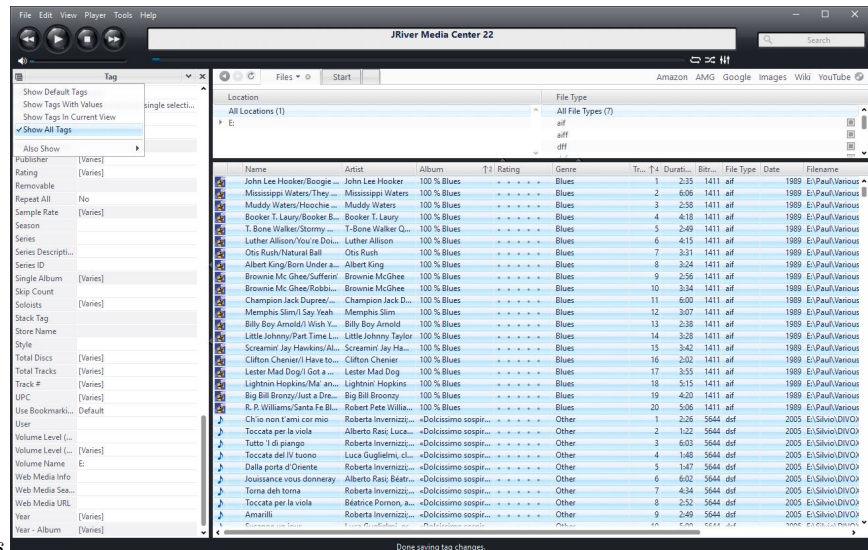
File Edit View Player Tools Help

JRiver Media Center 22

Search

Tag

Show Default Tags
Show Tags With Values
Show Tags In Current View
✓ Show All Tags

Also Show

single selecti...

Files ▾ Start

Amazon AMG Google Images Wiki YouTube

Location
All Locations (1)
▸ E:

File Type
All File Types (7)
aif
aiff
dff

| Tag | Value |
|---|---|
| Publisher | [Varies] |
| Rating | [Varies] |
| Removable | |
| Repeat All | No |
| Sample Rate | [Varies] |
| Season | |
| Series | |
| Series Descripti... | |
| Series ID | |
| Single Album | [Varies] |
| Skip Count | |
| Soloists | [Varies] |
| Stack Tag | |
| Store Name | |
| Style | |
| Total Discs | [Varies] |
| Total Tracks | [Varies] |
| Track # | [Varies] |
| UPC | [Varies] |
| Use Bookmarki... | Default |
| User | |
| Volume Level (... | |
| Volume Level (... | [Varies] |
| Volume Name | E: |
| Web Media Info | |
| Web Media Sea... | |
| Web Media URL | |
| Year | [Varies] |
| Year - Album | [Varies] |

| Name | Artist | Album | Rating | Genre | Tr... | Durati... | Bitr... | File Type | Date | Filename |
|---|---|---|---|---|---|---|---|---|---|---|
| John Lee Hooker/Boogie ... | John Lee Hooker | 100 % Blues | | Blues | 1 | 2:35 | 1411 | aif | 1989 | E:\Paul\Various |
| Mississippi Waters/They ... | Mississippi Waters | 100 % Blues | | Blues | 2 | 6:06 | 1411 | aif | 1989 | E:\Paul\Various |
| Muddy Waters/Hoochie ... | Muddy Waters | 100 % Blues | | Blues | 3 | 2:58 | 1411 | aif | 1989 | E:\Paul\Various |
| Booker T. Laury/Booker B... | Booker T. Laury | 100 % Blues | | Blues | 4 | 4:18 | 1411 | aif | 1989 | E:\Paul\Various |
| T. Bone Walker/Stormy ... | T-Bone Walker Q... | 100 % Blues | | Blues | 5 | 2:49 | 1411 | aif | 1989 | E:\Paul\Various |
| Luther Allison/You're Doi... | Luther Allison | 100 % Blues | | Blues | 6 | 4:15 | 1411 | aif | 1989 | E:\Paul\Various |
| Otis Rush/Natural Ball | Otis Rush | 100 % Blues | | Blues | 7 | 3:31 | 1411 | aif | 1989 | E:\Paul\Various |
| Albert King/Born Under a... | Albert King | 100 % Blues | | Blues | 8 | 3:24 | 1411 | aif | 1989 | E:\Paul\Various |
| Brownie Mc Ghee/Sufferin' | Brownie McGhee | 100 % Blues | | Blues | 9 | 2:56 | 1411 | aif | 1989 | E:\Paul\Various |
| Brownie Mc Ghee/Robbi... | Brownie McGhee | 100 % Blues | | Blues | 10 | 3:34 | 1411 | aif | 1989 | E:\Paul\Various |
| Champion Jack Dupree/... | Champion Jack D... | 100 % Blues | | Blues | 11 | 6:00 | 1411 | aif | 1989 | E:\Paul\Various |
| Memphis Slim/I Say Yeah | Memphis Slim | 100 % Blues | | Blues | 12 | 3:07 | 1411 | aif | 1989 | E:\Paul\Various |
| Billy Boy Arnold/I Wish Y... | Billy Boy Arnold | 100 % Blues | | Blues | 13 | 2:38 | 1411 | aif | 1989 | E:\Paul\Various |
| Little Johnny/Part Time L... | Little Johnny Taylor | 100 % Blues | | Blues | 14 | 3:28 | 1411 | aif | 1989 | E:\Paul\Various |
| Screamin' Jay Hawkins/Al... | Screamin' Jay Ha... | 100 % Blues | | Blues | 15 | 3:42 | 1411 | aif | 1989 | E:\Paul\Various |
| Clifton Chenier/I Have to... | Clifton Chenier | 100 % Blues | | Blues | 16 | 2:02 | 1411 | aif | 1989 | E:\Paul\Various |
| Lester Mad Dog/I Got a ... | Lester Mad Dog | 100 % Blues | | Blues | 17 | 3:55 | 1411 | aif | 1989 | E:\Paul\Various |
| Lightnin Hopkins/Ma' an... | Lightnin' Hopkins | 100 % Blues | | Blues | 18 | 5:15 | 1411 | aif | 1989 | E:\Paul\Various |
| Big Bill Bronzy/Just a Dre... | Big Bill Broonzy | 100 % Blues | | Blues | 19 | 4:20 | 1411 | aif | 1989 | E:\Paul\Various |
| R. P. Williams/Santa Fe Bl... | Robert Pete Willia... | 100 % Blues | | Blues | 20 | 5:06 | 1411 | aif | 1989 | E:\Paul\Various |
| Ch'io non t'ami cor mio | Roberta Invernizzi;... | «Dolcissimo sospir... | | Other | 1 | 2:26 | 5644 | dsf | 2005 | E:\Silvio\DIVOX |
| Toccata per la viola | Alberto Rasi; Luca... | «Dolcissimo sospir... | | Other | 2 | 1:22 | 5644 | dsf | 2005 | E:\Silvio\DIVOX |
| Tutto 'l di piango | Roberta Invernizzi;... | «Dolcissimo sospir... | | Other | 3 | 6:03 | 5644 | dsf | 2005 | E:\Silvio\DIVOX |
| Toccata del IV tuono | Luca Guglielmi, cl... | «Dolcissimo sospir... | | Other | 4 | 1:48 | 5644 | dsf | 2005 | E:\Silvio\DIVOX |
| Dalla porta d'Oriente | Roberta Invernizzi;... | «Dolcissimo sospir... | | Other | 5 | 1:47 | 5644 | dsf | 2005 | E:\Silvio\DIVOX |
| Jouissance vous donneray | Alberto Rasi; Béatr... | «Dolcissimo sospir... | | Other | 6 | 6:02 | 5644 | dsf | 2005 | E:\Silvio\DIVOX |
| Torna deh torna | Roberta Invernizzi;... | «Dolcissimo sospir... | | Other | 7 | 4:34 | 5644 | dsf | 2005 | E:\Silvio\DIVOX |
| Toccata per la viola | Béatrice Pornon, a... | «Dolcissimo sospir... | | Other | 8 | 2:52 | 5644 | dsf | 2005 | E:\Silvio\DIVOX |
| Amarilli | Roberta Invernizzi;... | «Dolcissimo sospir... | | Other | 9 | 2:49 | 5644 | dsf | 2005 | E:\Silvio\DIVOX |

Done saving tag changes.